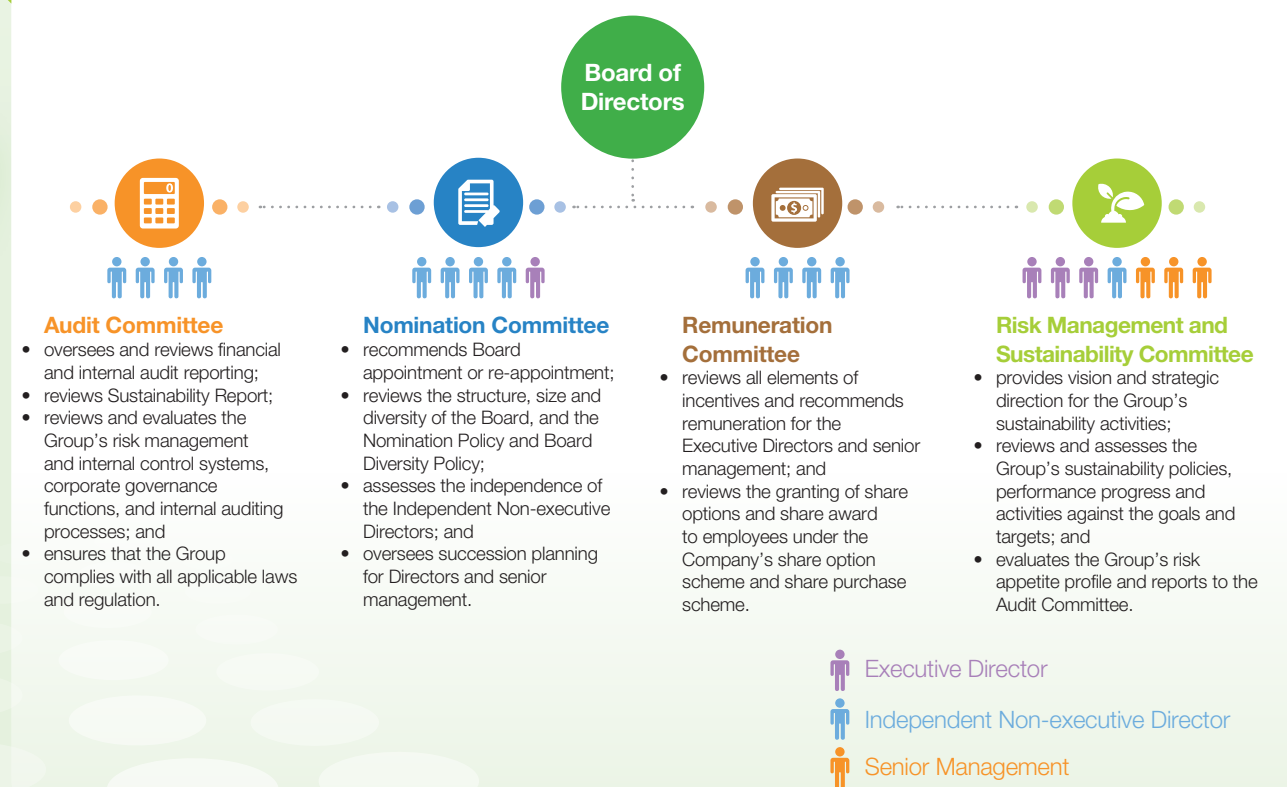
Board of Directors

Audit Committee
• oversees and reviews financial and internal audit reporting;
• reviews Sustainability Report;
• reviews and evaluates the Group's risk management and internal control systems, corporate governance functions, and internal auditing processes; and
• ensures that the Group complies with all applicable laws and regulation.

Nomination Committee
• recommends Board appointment or re-appointment;
• reviews the structure, size and diversity of the Board, and the Nomination Policy and Board Diversity Policy;
• assesses the independence of the Independent Non-executive Directors; and
• oversees succession planning for Directors and senior management.

Remuneration Committee
• reviews all elements of incentives and recommends remuneration for the Executive Directors and senior management; and
• reviews the granting of share options and share award to employees under the Company's share option scheme and share purchase scheme.

Risk Management and Sustainability Committee
• provides vision and strategic direction for the Group's sustainability activities;
• reviews and assesses the Group's sustainability policies, performance progress and activities against the goals and targets; and
• evaluates the Group's risk appetite profile and reports to the Audit Committee.

Executive Director
Independent Non-executive Director
Senior Management